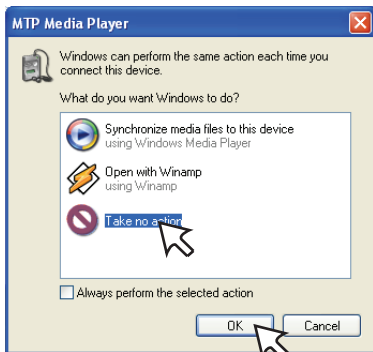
MTP Media Player

Windows can perform the same action each time you connect this device.

What do you want Windows to do?

Synchronize media files to this device
using Windows Media Player

Open with Winamp
using Winamp

Take no action

Always perform the selected action

OK

Cancel